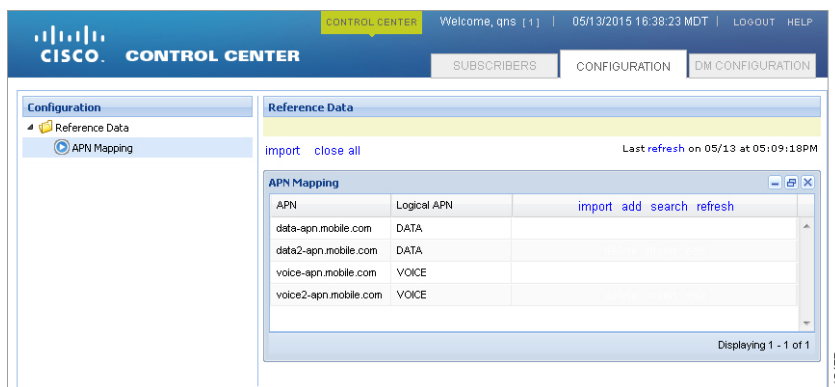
CISCO. CONTROL CENTER

CONTROL CENTER

Welcome, qns [1] | 05/13/2015 16:38:23 MDT | LOGOUT HELP

SUBSCRIBERS CONFIGURATION DM CONFIGURATION

Configuration

Reference Data

APN Mapping

Reference Data

import close all

Last refresh on 05/13 at 05:09:18PM

APN Mapping

| APN | Logical APN | import add search refresh |
|---|---|---|
| data-apn.mobile.com | DATA | |
| data2-apn.mobile.com | DATA | |
| voice-apn.mobile.com | VOICE | |
| voice2-apn.mobile.com | VOICE | |

Displaying 1 - 1 of 1